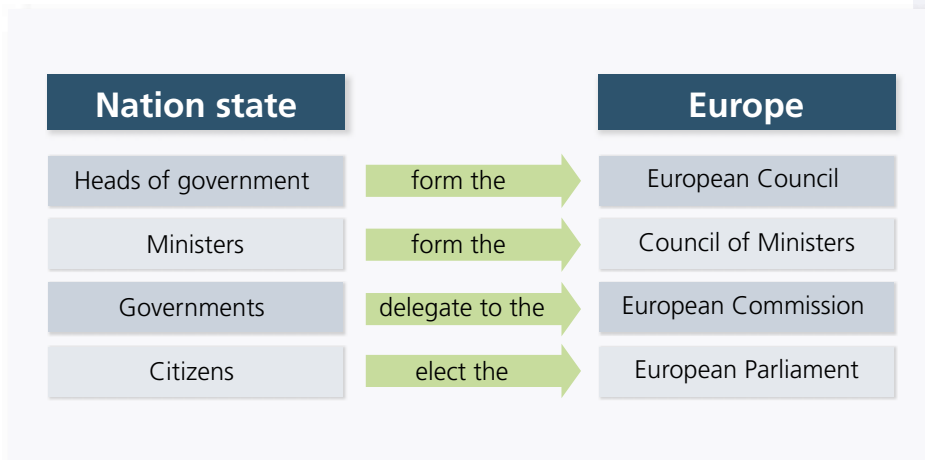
| Nation state | | Europe |
|---|---|---|
| Heads of government | form the | European Council |
| Ministers | form the | Council of Ministers |
| Governments | delegate to the | European Commission |
| Citizens | elect the | European Parliament |